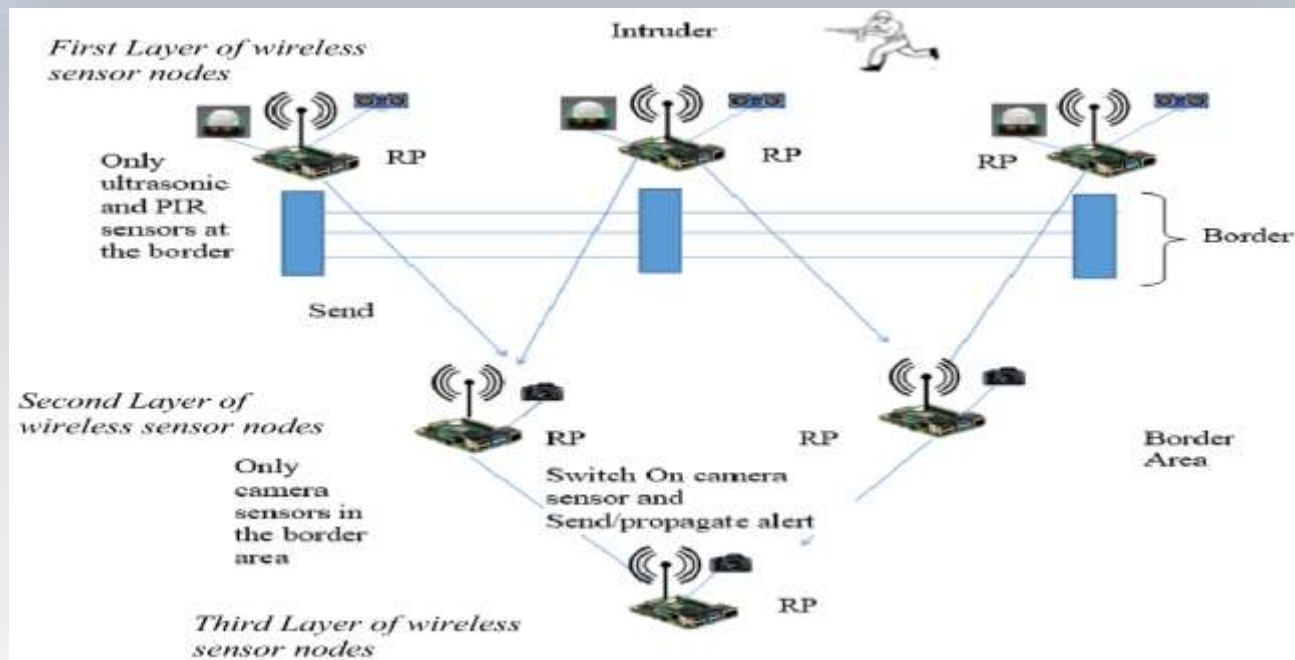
First Layer of wireless sensor nodes

Intruder

RP

RP

RP

Only ultrasonic and PIR sensors at the border

Border

Send

Second Layer of wireless sensor nodes

RP

RP

Border Area

Only camera sensors in the border area

Switch On camera sensor and Send/propagate alert

RP

Third Layer of wireless sensor nodes